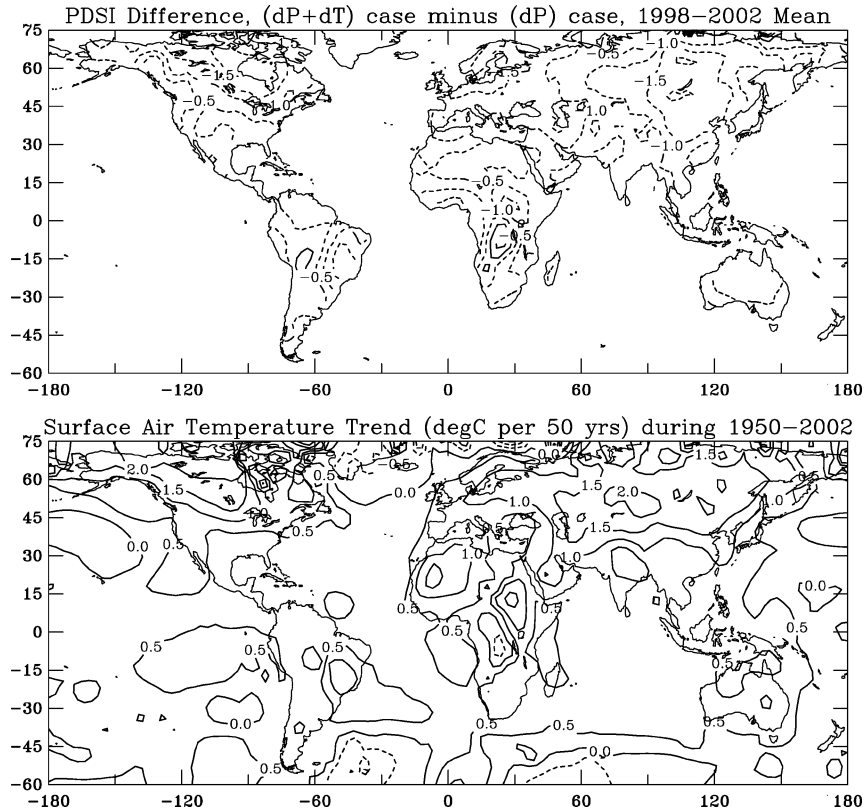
PDSI Difference, (dP+dT) case minus (dP) case, 1998−2002 Mean

75
60
45
30
15
0
−15
−30
−45
−60

−1.5
−0.5
0
−0.5
−1.0
−1.5
−1.0
−1.5
1.0
−1.0
−0.5
−1.0
0.5
−0.5

−180 −120 −60 0 60 120 180

Surface Air Temperature Trend (degC per 50 yrs) during 1950−2002

75
60
45
30
15
0
−15
−30
−45
−60

2.0
1.5
0.5
0.0
0.0
0.5
0.0
1.0
1.5
2.0
1.5
1.0
1.5
0.5
1.0
1.0
0.5
0.5
0.5
0.0
0.5
0.5
0.5
0.5
0.5
0.5
0.5
0.0
0.5
0.5
0.0
0.5
0.5

−180 −120 −60 0 60 120 180